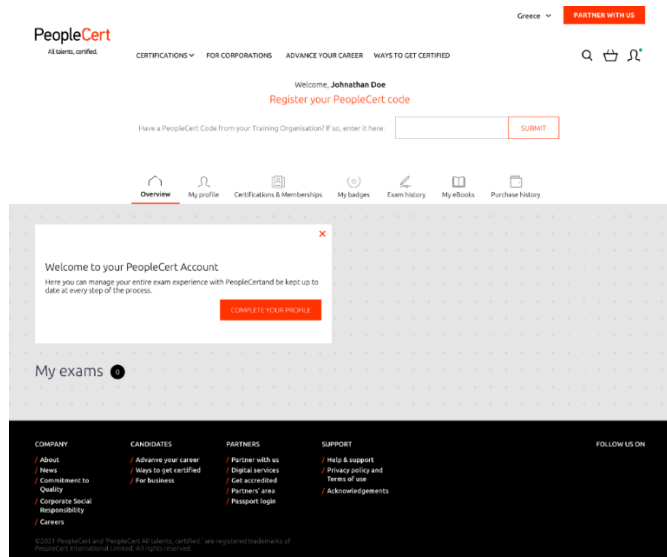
Greece

PARTNER WITH US

PeopleCert
All talents, certified.

CERTIFICATIONS
FOR CORPORATIONS
ADVANCE YOUR CAREER
WAYS TO GET CERTIFIED

Welcome, Johnathan Doe
Register your PeopleCert code

Have a PeopleCert Code from your Training Organisation? If so, enter it here:
SUBMIT

Overview
My profile
Certifications & Memberships
My badges
Exam history
My eBooks
Purchase history

×
Welcome to your PeopleCert Account
Here you can manage your entire exam experience with PeopleCertand be kept up to date at every step of the process.

COMPLETE YOUR PROFILE

My exams 0

COMPANY
/ About
/ News
/ Commitment to Quality
/ Corporate Social Responsibility
/ Careers

CANDIDATES
/ Advance your career
/ Ways to get certified
/ For business

PARTNERS
/ Partner with us
/ Digital services
/ Get accredited
/ Partners' area
/ Passport login

SUPPORT
/ Help & support
/ Privacy policy and Terms of use
/ Acknowledgements

FOLLOW US ON

©2021 PeopleCert and 'PeopleCert All talents, certified.' are registered trademarks of PeopleCert International Limited. All rights reserved.